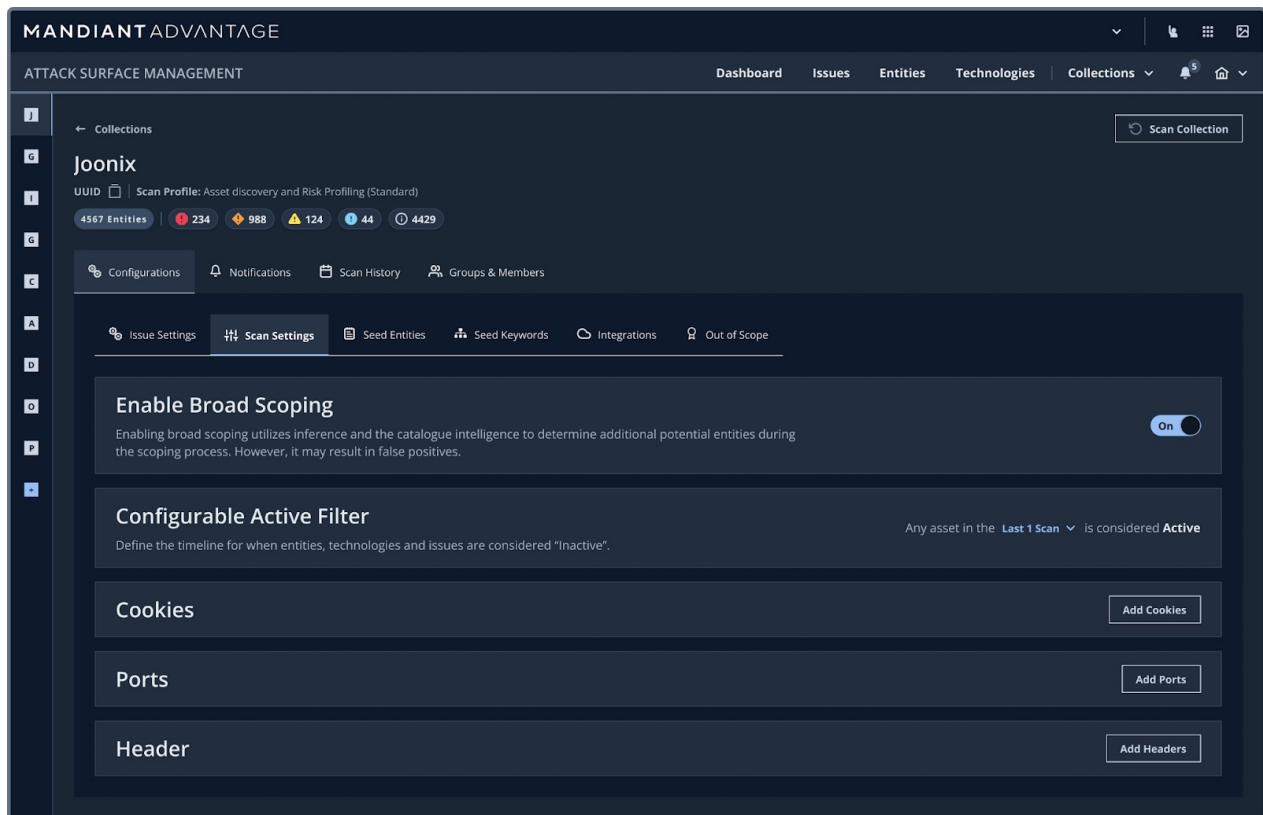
MANDIANT ADVANTAGE

ATTACK SURFACE MANAGEMENT

Dashboard Issues Entities Technologies Collections 5

J
G
I
G
C
A
D
O
P
+

← Collections

Scan Collection

Joonix

UUID | Scan Profile: Asset discovery and Risk Profiling (Standard)

4567 Entities | 234 988 124 44 4429

Configurations Notifications Scan History Groups & Members

Issue Settings Scan Settings Seed Entities Seed Keywords Integrations Out of Scope

Enable Broad Scoping

Enabling broad scoping utilizes inference and the catalogue intelligence to determine additional potential entities during the scoping process. However, it may result in false positives.

On

Configurable Active Filter

Define the timeline for when entities, technologies and issues are considered "Inactive".

Any asset in the Last 1 Scan is considered Active

Cookies

Add Cookies

Ports

Add Ports

Header

Add Headers